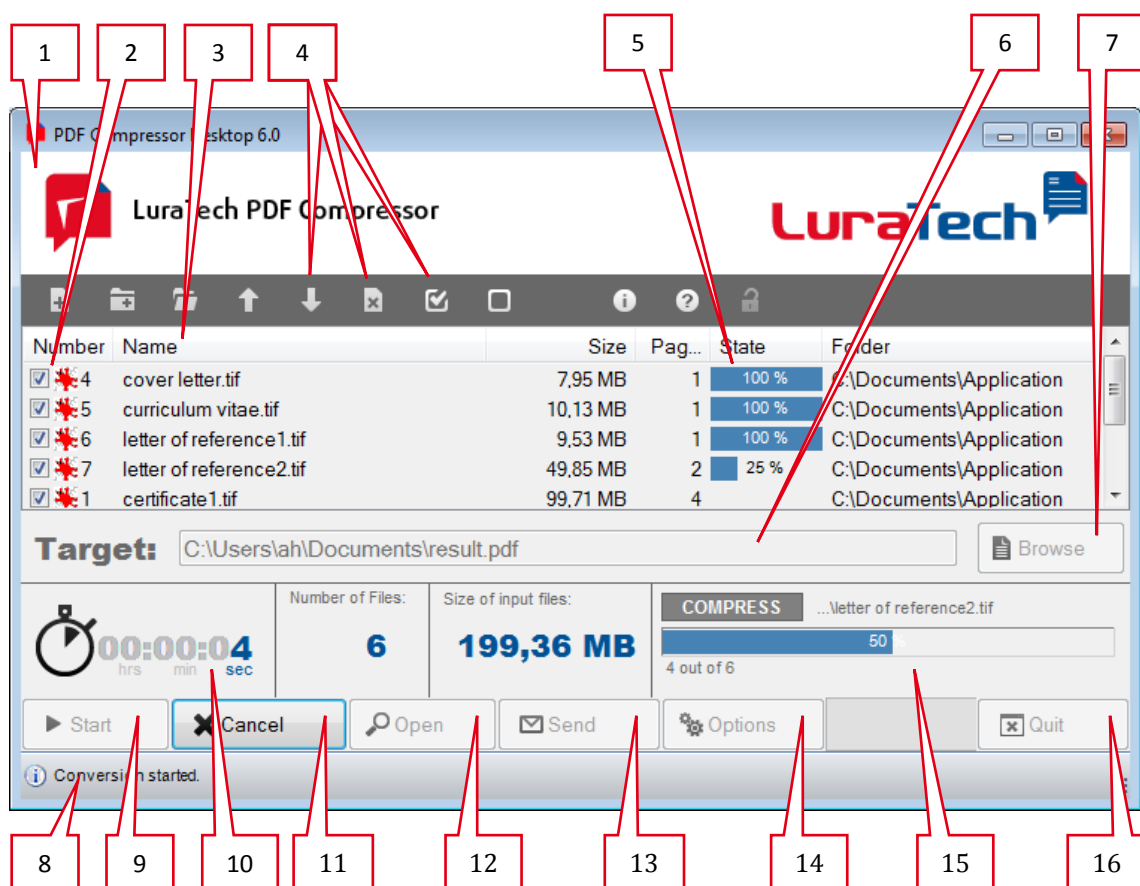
1 2 3 4 5 6 7

PDF C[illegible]pressor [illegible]esktop 6.0

LuraTech PDF Compressor

LuraTech

| Number | Name | Size | Pag... | State | Folder |
|---|---|---|---|---|---|
| 4 | cover letter.tif | 7,95 MB | 1 | 100 % | C:\Documents\Application |
| 5 | curriculum vitae.tif | 10,13 MB | 1 | 100 % | C:\Documents\Application |
| 6 | letter of reference1.tif | 9,53 MB | 1 | 100 % | C:\Documents\Application |
| 7 | letter of reference2.tif | 49,85 MB | 2 | 25 % | C:\Documents\Application |
| 1 | certificate1.tif | 99,71 MB | 4 | | C:\Documents\Application |

Target: C:\Users\ah\Documents\result.pdf

Browse

00:00:04
hrs min sec

Number of Files:
6

Size of input files:
199,36 MB

COMPRESS ...\letter of reference2.tif
50 %
4 out of 6

Start Cancel Open Send Options Quit

Conversi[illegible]n started.

8 9 10 11 12 13 14 15 16